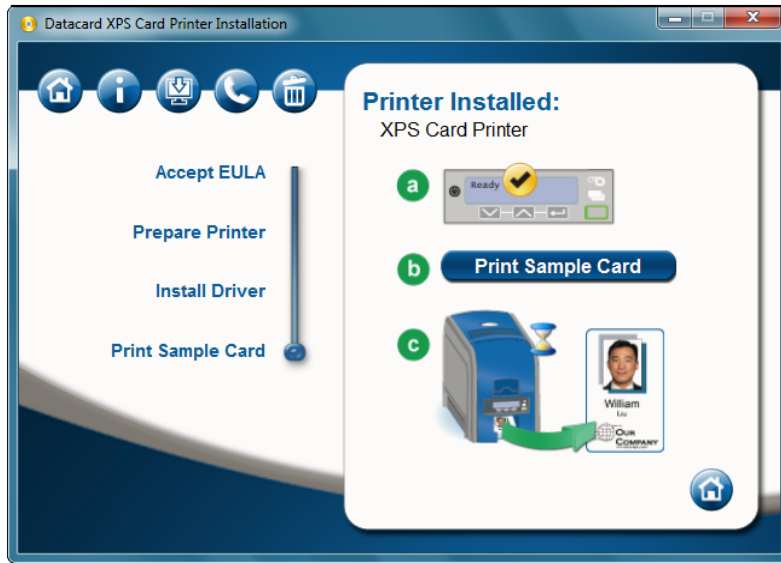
Datacard XPS Card Printer Installation

Accept EULA

Prepare Printer

Install Driver

Print Sample Card

Printer Installed:

XPS Card Printer

a

Ready

b

Print Sample Card

c

William

Liu

OUR COMPANY